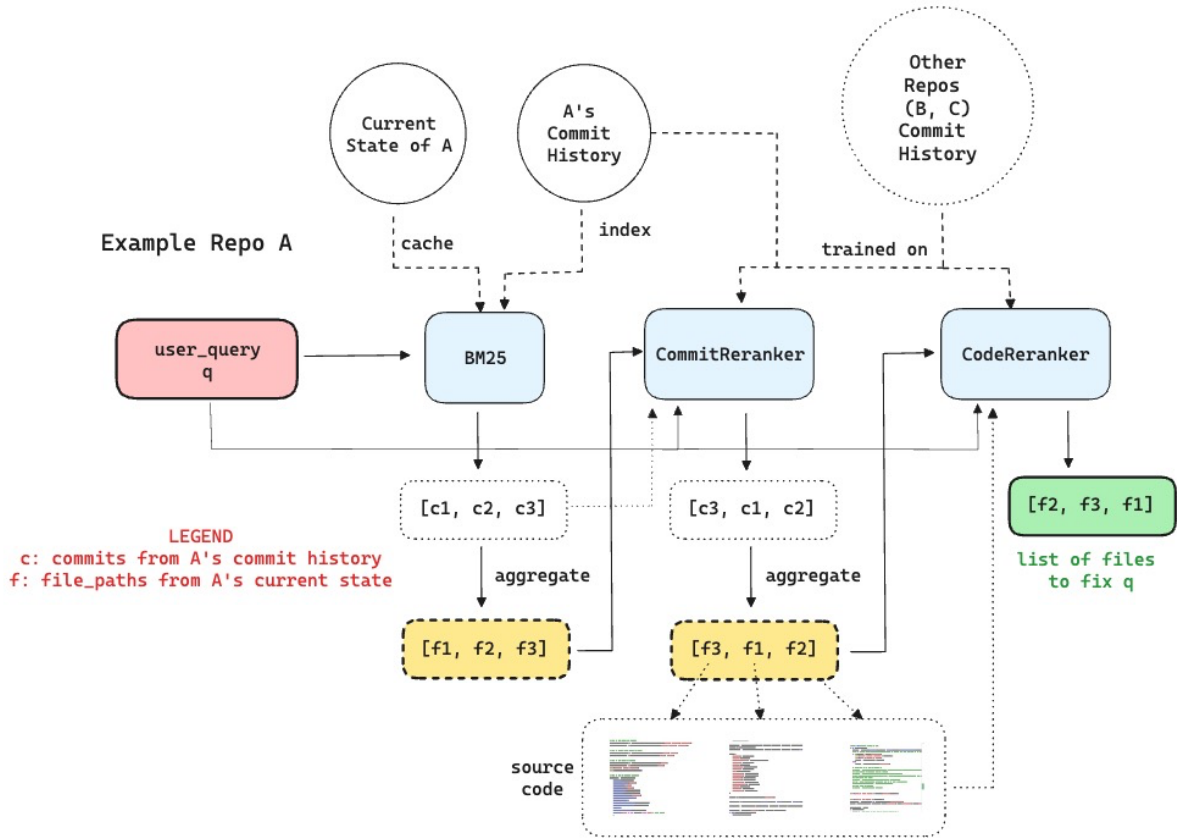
Current State of A

A's Commit History

Other Repos (B, C) Commit History

Example Repo A

cache

index

trained on

user_query q

BM25

CommitReranker

CodeReranker

[c1, c2, c3]

[c3, c1, c2]

[f2, f3, f1]

LEGEND
c: commits from A's commit history
f: file_paths from A's current state

aggregate

aggregate

list of files to fix q

[f1, f2, f3]

[f3, f1, f2]

source code